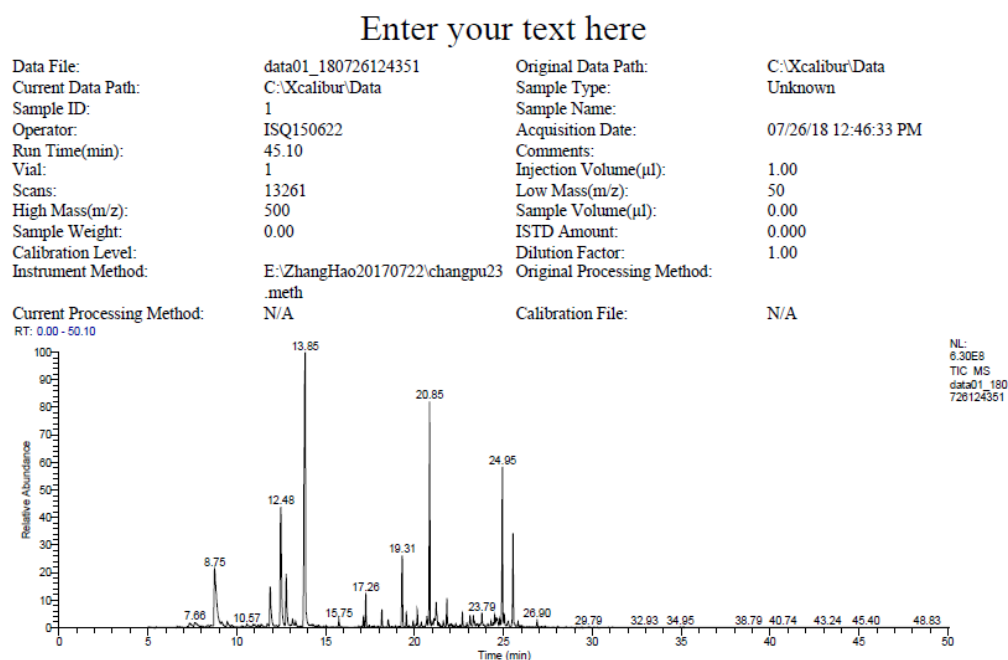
Enter your text here

| | | | |
|---|---|---|---|
| Data File: | data01_180726124351 | Original Data Path: | C:\Xcalibur\Data |
| Current Data Path: | C:\Xcalibur\Data | Sample Type: | Unknown |
| Sample ID: | 1 | Sample Name: | |
| Operator: | ISQ150622 | Acquisition Date: | 07/26/18 12:46:33 PM |
| Run Time(min): | 45.10 | Comments: | |
| Vial: | 1 | Injection Volume(µl): | 1.00 |
| Scans: | 13261 | Low Mass(m/z): | 50 |
| High Mass(m/z): | 500 | Sample Volume(µl): | 0.00 |
| Sample Weight: | 0.00 | ISTD Amount: | 0.000 |
| Calibration Level: | | Dilution Factor: | 1.00 |
| Instrument Method: | E:\ZhangHao20170722\changpu23.meth | Original Processing Method: | |
| Current Processing Method: | N/A | Calibration File: | N/A |

RT: 0.00 - 50.10

NL:
6.30E8
TIC MS
data01_180726124351

Relative Abundance
100
90
80
70
60
50
40
30
20
10
0

13.85
20.85
24.95
12.48
19.31
8.75
17.26
23.79
26.90
7.66
10.57
15.75
29.79
32.93
34.95
38.79
40.74
43.24
45.40
48.83

0 5 10 15 20 25 30 35 40 45 50
Time (min)